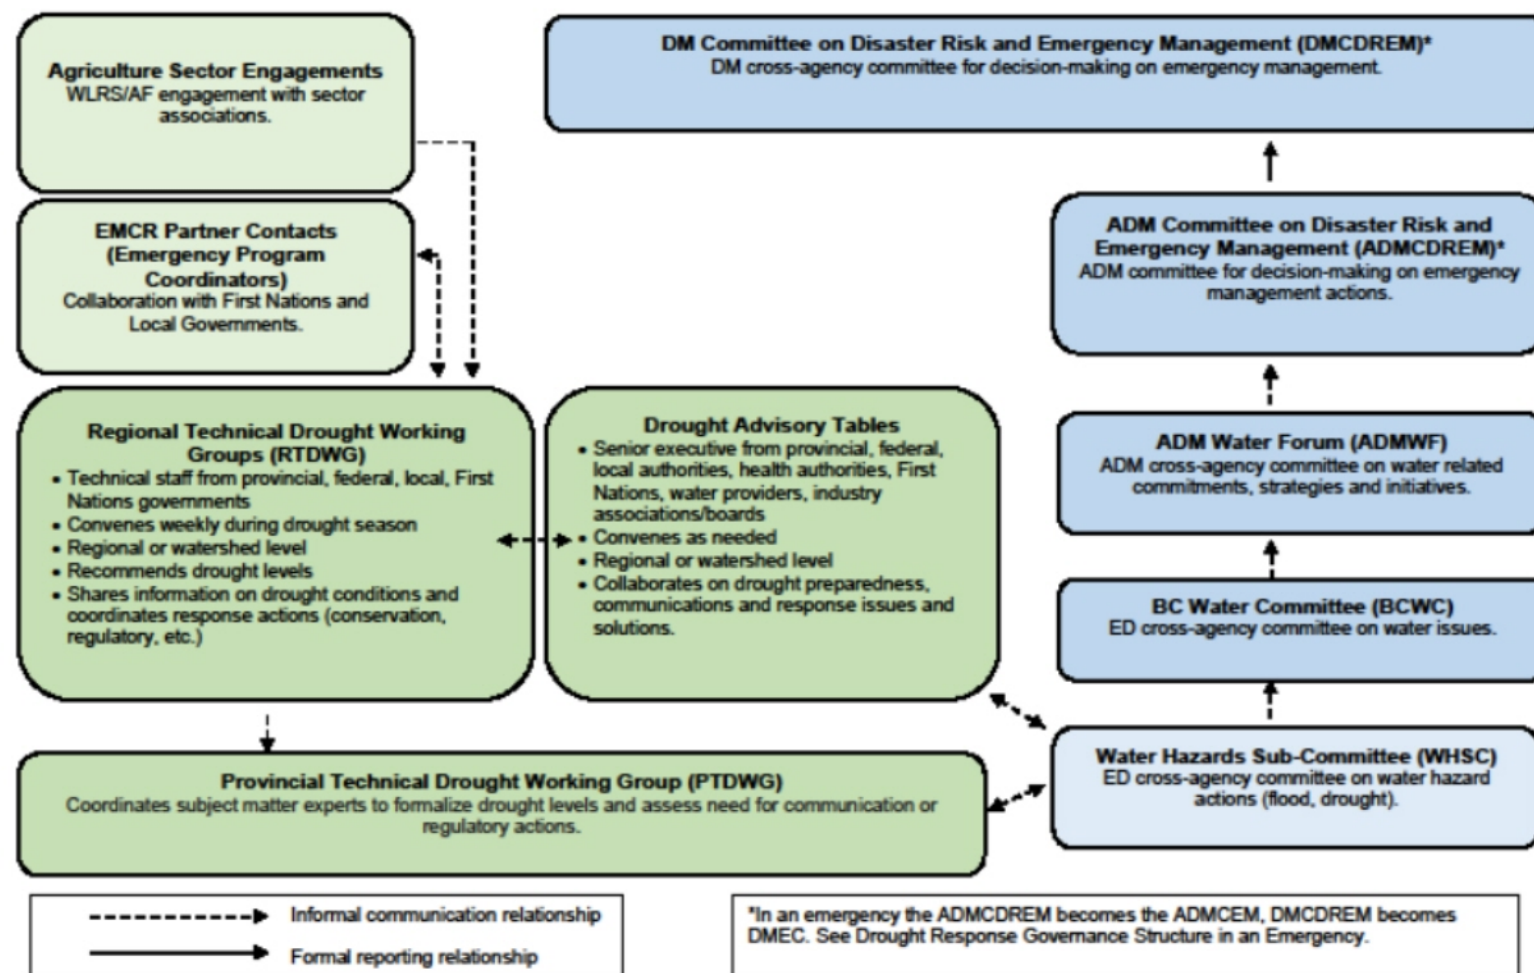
Agriculture Sector Engagements
WLRS/AF engagement with sector associations.

EMCR Partner Contacts (Emergency Program Coordinators)
Collaboration with First Nations and Local Governments.

Regional Technical Drought Working Groups (RTDWG)
• Technical staff from provincial, federal, local, First Nations governments
• Convenes weekly during drought season
• Regional or watershed level
• Recommends drought levels
• Shares information on drought conditions and coordinates response actions (conservation, regulatory, etc.)

Drought Advisory Tables
• Senior executive from provincial, federal, local authorities, health authorities, First Nations, water providers, industry associations/boards
• Convenes as needed
• Regional or watershed level
• Collaborates on drought preparedness, communications and response issues and solutions.

Provincial Technical Drought Working Group (PTDWG)
Coordinates subject matter experts to formalize drought levels and assess need for communication or regulatory actions.

DM Committee on Disaster Risk and Emergency Management (DMCDREM)*
DM cross-agency committee for decision-making on emergency management.

ADM Committee on Disaster Risk and Emergency Management (ADMCDREM)*
ADM committee for decision-making on emergency management actions.

ADM Water Forum (ADMWF)
ADM cross-agency committee on water related commitments, strategies and initiatives.

BC Water Committee (BCWC)
ED cross-agency committee on water issues.

Water Hazards Sub-Committee (WHSC)
ED cross-agency committee on water hazard actions (flood, drought).

Informal communication relationship
Formal reporting relationship

*In an emergency the ADMCDREM becomes the ADMCEM, DMCDREM becomes DMEC. See Drought Response Governance Structure in an Emergency.